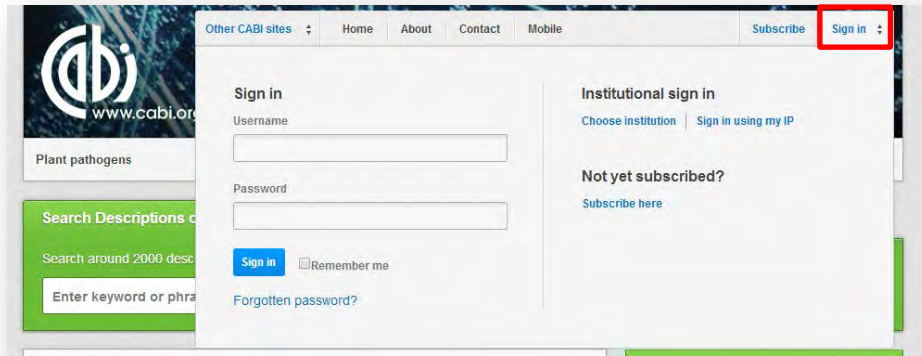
Other CABI sites Home About Contact Mobile Subscribe Sign in

www.cabi.org

Plant pathogens

Search Descriptions c

Search around 2000 desc

Enter keyword or phra

Sign in

Username

Password

Sign in Remember me

Forgotten password?

Institutional sign in

Choose institution | Sign in using my IP

Not yet subscribed?

Subscribe here